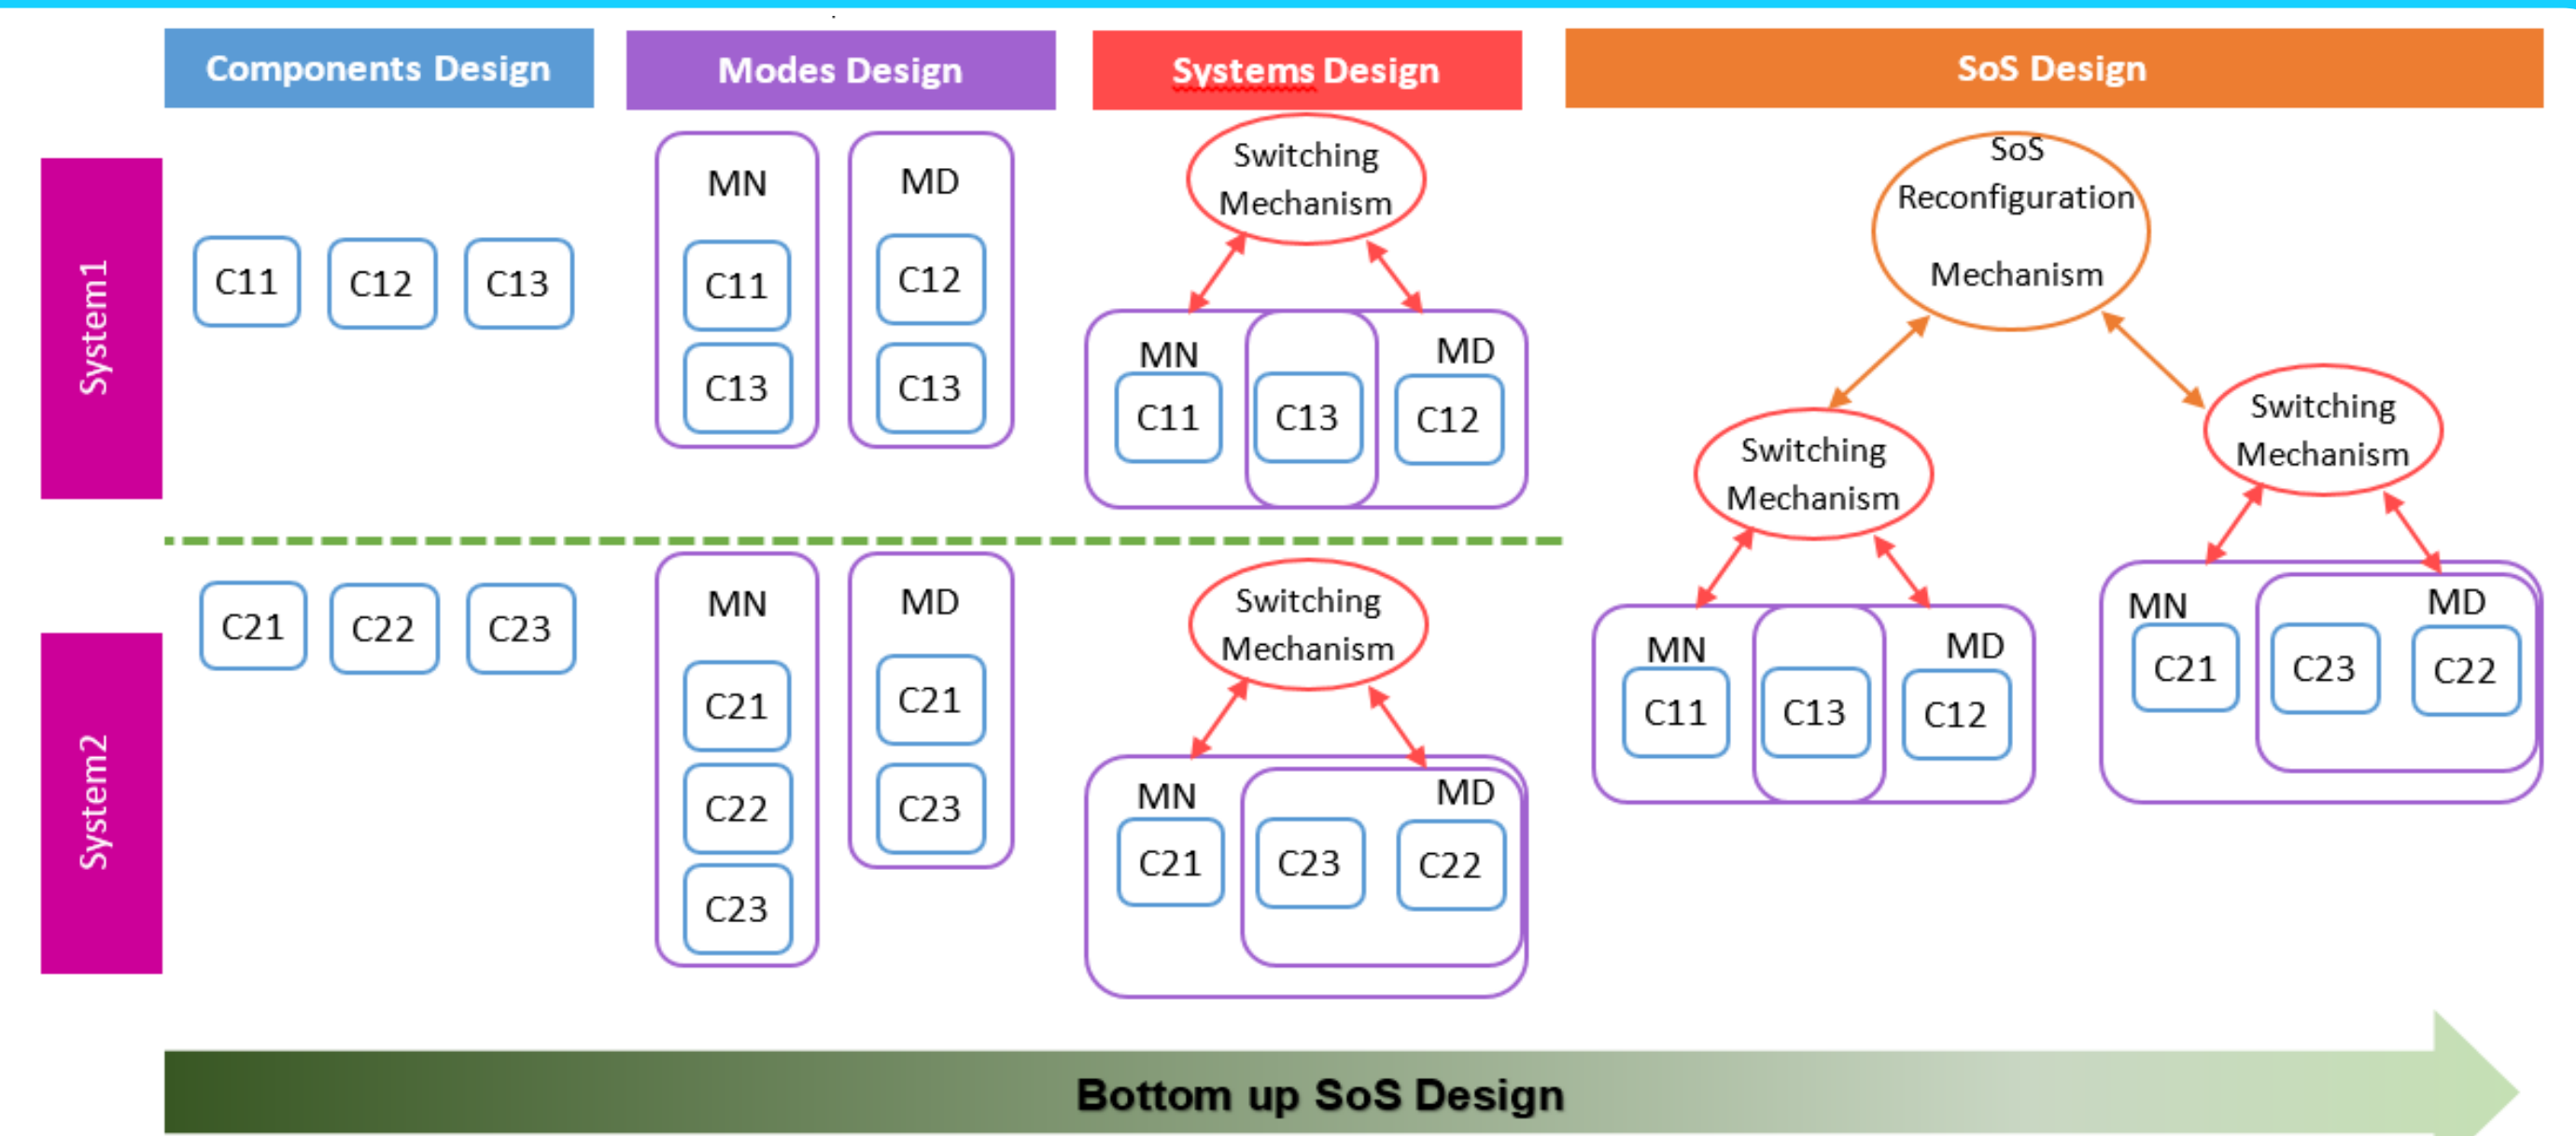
Components Design

Modes Design

Systems Design

SoS Design

System1

C11 C12 C13

MN
C11
C13

MD
C12
C13

Switching Mechanism

MN
C11
C13
MD
C12

SoS Reconfiguration Mechanism

Switching Mechanism

Switching Mechanism

System2

C21 C22 C23

MN
C21
C22
C23

MD
C21
C23

Switching Mechanism

MN
C21
MD
C23
C22

MN
C11
C13
MD
C12

MN
C21
MD
C23
C22

Bottom up SoS Design